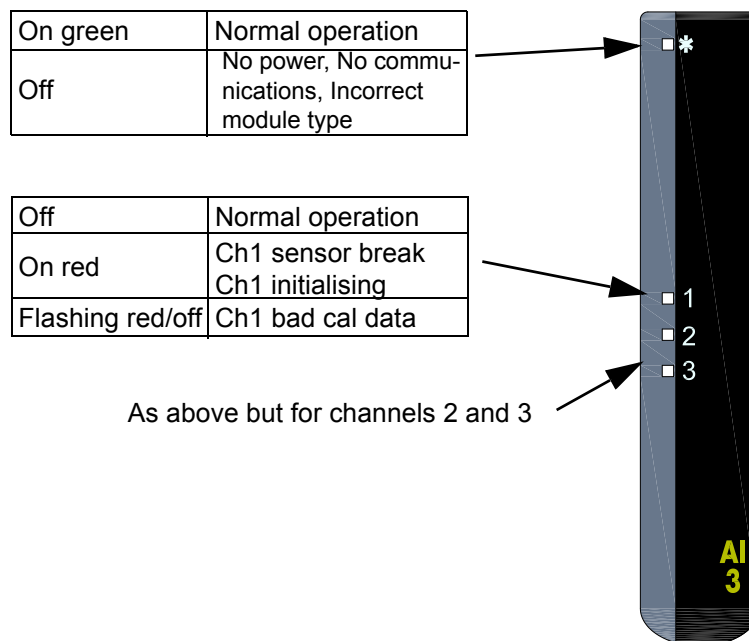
| On green | Normal operation |
|---|---|
| Off | No power, No communications, Incorrect module type |

| Off | Normal operation |
|---|---|
| On red | Ch1 sensor break<br>Ch1 initialising |
| Flashing red/off | Ch1 bad cal data |

As above but for channels 2 and 3

*

1

2

3

AI
3